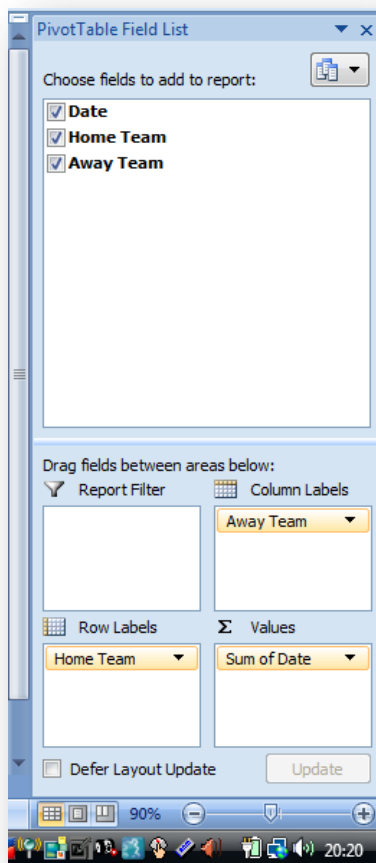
PivotTable Field List

Choose fields to add to report:

Date
Home Team
Away Team

Drag fields between areas below:

Report Filter

Column Labels

Away Team

Row Labels

Values

Home Team

Sum of Date

Defer Layout Update

Update

90%

20:20